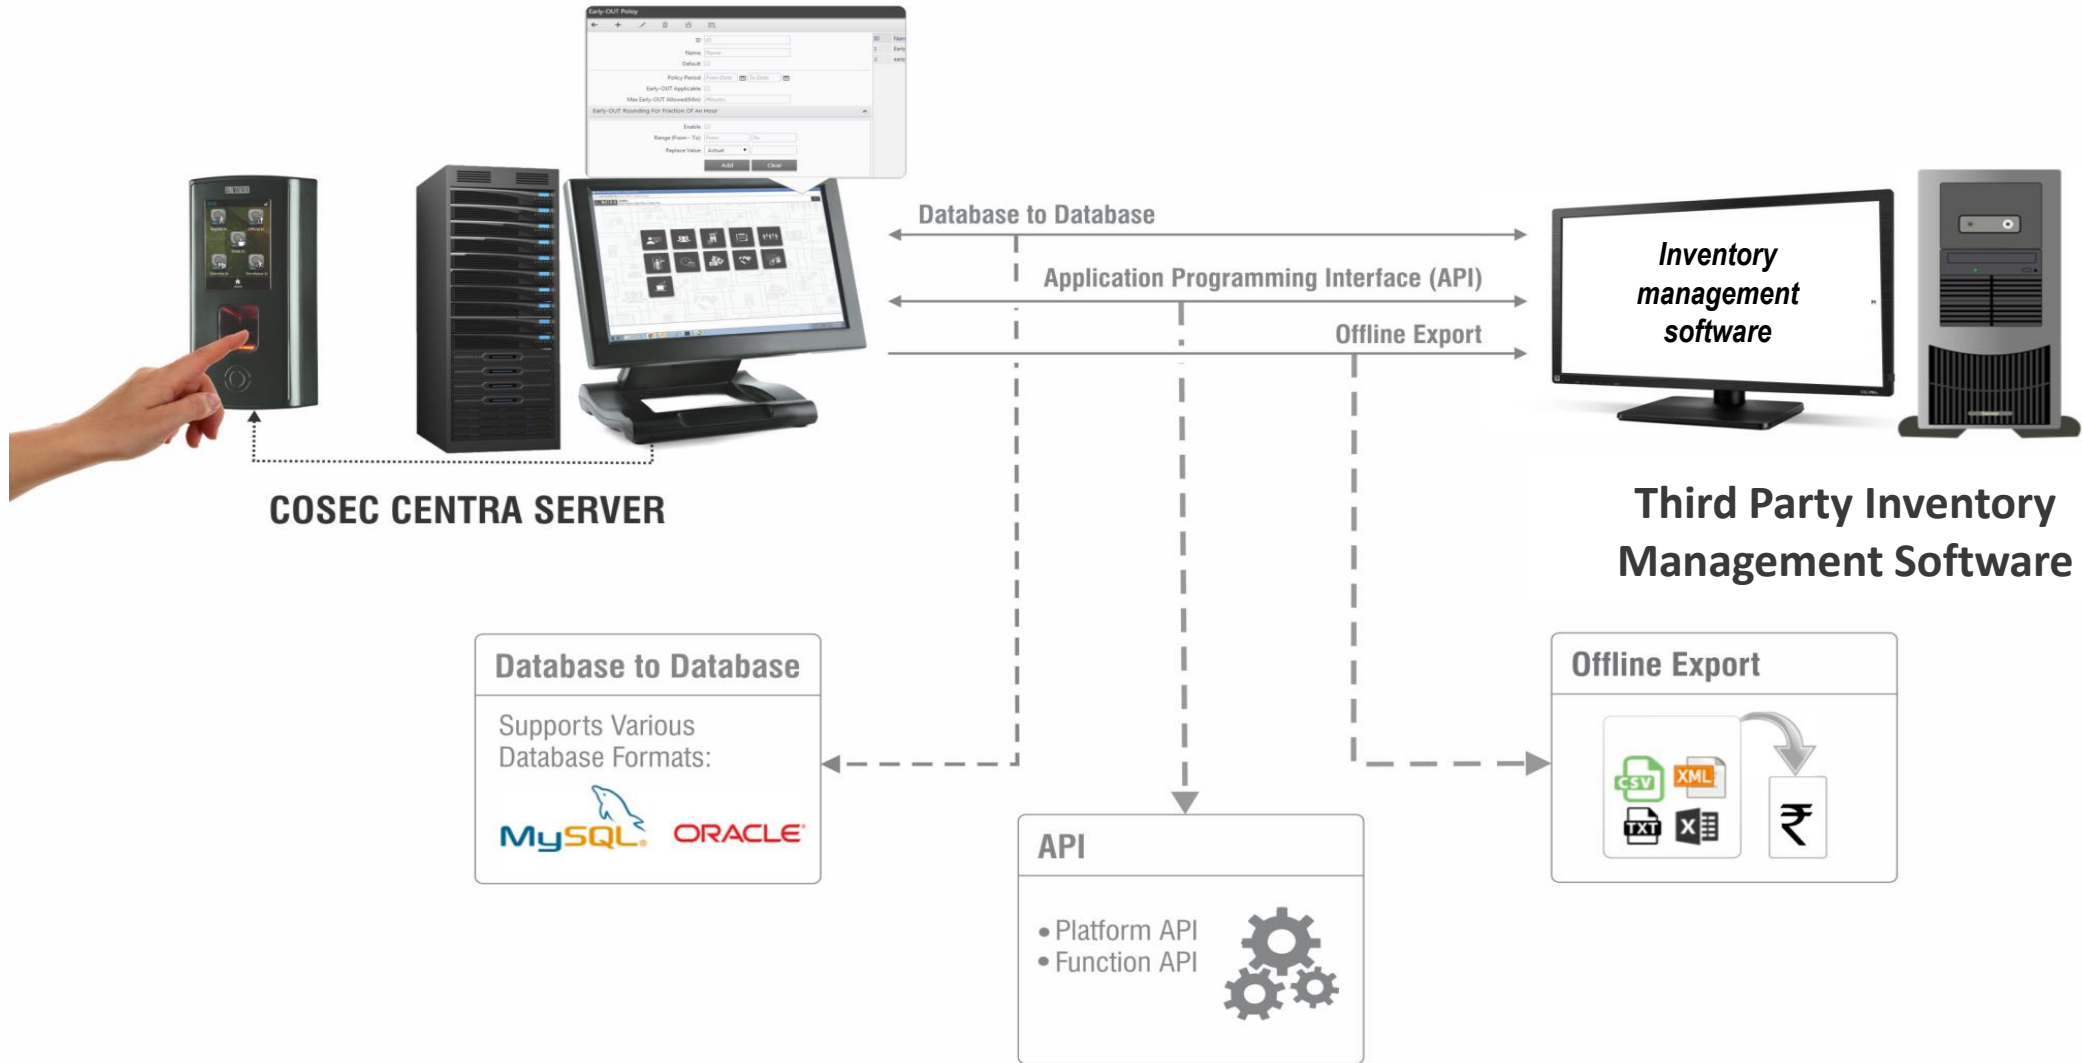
Early-OUT Policy

ID

Name

Default

Policy Period

Early-OUT Applicable

Max Early-OUT Allowed(Min)

Early-OUT Rounding For Fraction Of An Hour

Enable

Range (From - To)

Replace Value

Add

Clear

Database to Database

Application Programming Interface (API)

Offline Export

Inventory management software

COSEC CENTRA SERVER

Third Party Inventory Management Software

Database to Database

Supports Various Database Formats:

MySQL

ORACLE

API

• Platform API
• Function API

Offline Export

CSV

XML

TXT

₹